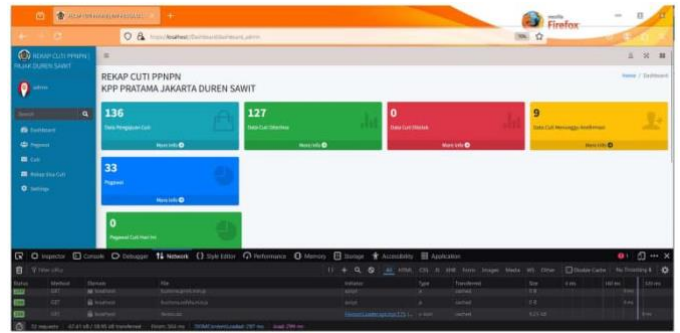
REKAP CUTI PPNPN
KPP PRATAMA JAKARTA DUREN SAWIT

Home / Dashboard

136
Data Pengajuan Cuti
More info

127
Data Cuti Diterima
More info

0
Data Cuti Ditolak
More info

9
Data Cuti Menunggu Konfirmasi
More info

33
Pegawai
More info

0
Pegawai Cuti Hari Ini

REKAP CUTI PPNPN
REKAP DUREN SAWIT
admin
Search
Dashboard
Pegawai
Cuti
Rekap Data Cuti
Settings

Firefox

Inspector Console Debugger Network Style Editor Performance Memory Storage Accessibility Application

Filter URLs
All HTML CSS JS XHR Fonts Images Media WS Other Disable Cache No Throttling

Status Method Domain File Initiator Type Transferred Size
GET localhost
GET localhost
GET localhost

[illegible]